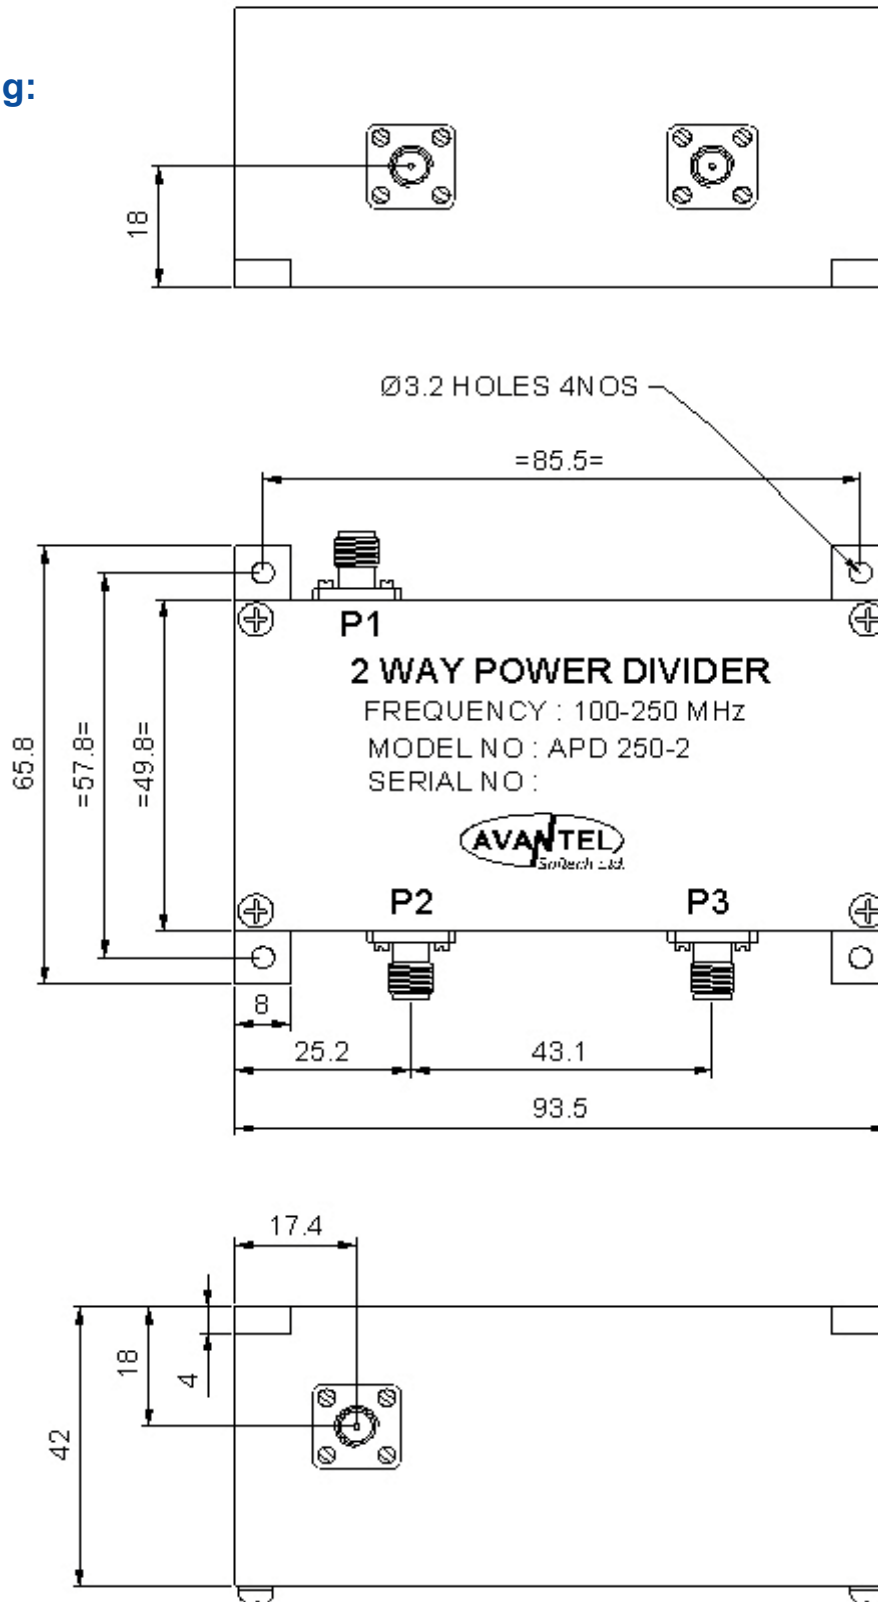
g:

18

Ø3.2 HOLES 4NOS

=85.5=

65.8

=57.8=

=49.8=

P1

2 WAY POWER DIVIDER

FREQUENCY : 100-250 MHz

MODEL NO : APD 250-2

SERIAL NO :

AVANTEL
Softech Ltd.

P2

P3

8

25.2

43.1

93.5

17.4

18

4

42